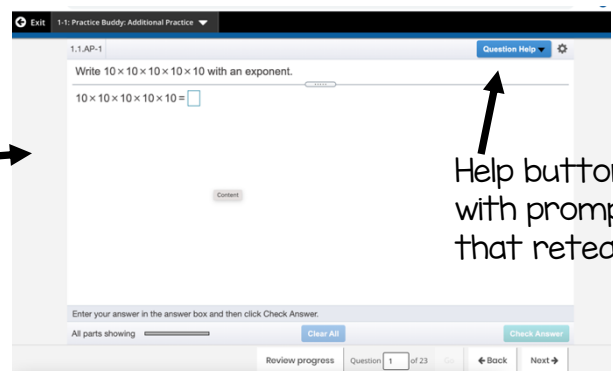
Exit 1-1: Practice Buddy: Additional Practice

1.1.AP-1

Question Help

Write $10 \times 10 \times 10 \times 10 \times 10$ with an exponent.

$10 \times 10 \times 10 \times 10 \times 10 =$ □

Content

Help butto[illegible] with promp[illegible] that retea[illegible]

Enter your answer in the answer box and then click Check Answer.

All parts showing

Clear All

Check Answer

Review progress

Question 1 of 23 Go

← Back

Next →